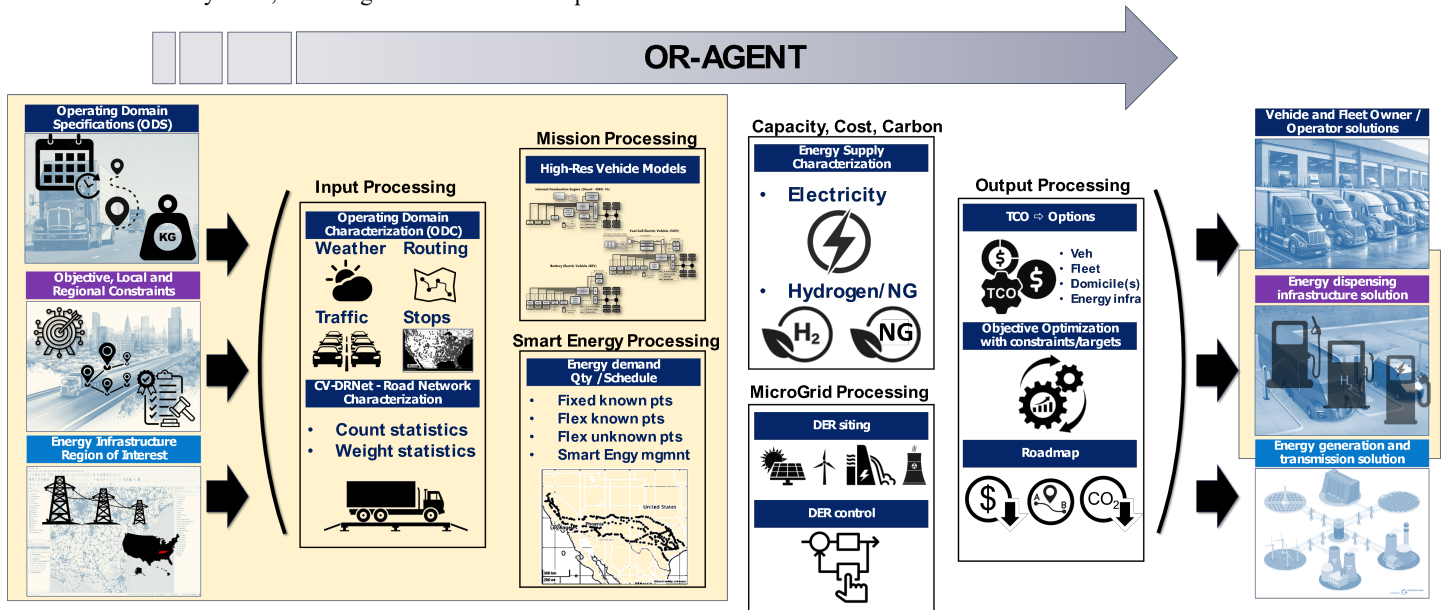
OR-AGENT

Operating Domain Specifications (ODS)

KG

Objective, Local and Regional Constraints

Energy Infrastructure Region of Interest

Input Processing

Operating Domain Characterization (ODC)

Weather Routing

Traffic Stops

CV-DRNet - Road Network Characterization

• Count statistics
• Weight statistics

Mission Processing

High-Res Vehicle Models

Smart Energy Processing

Energy demand Qty /Schedule

• Fixed known pts
• Flex known pts
• Flex unknown pts
• Smart Engy mgmnt

United States

Capacity, Cost, Carbon

Energy Supply Characterization

• Electricity

• Hydrogen/NG

$H_2$ NG

MicroGrid Processing

DER siting

DER control

Output Processing

TCO ⇨ Options

TCO

• Veh
• Fleet
• Domicile(s)
• Energy infra

Objective Optimization with constraints/targets

Roadmap

A B $CO_2$

Vehicle and Fleet Owner / Operator solutions

Energy dispensing infrastructure solution

Energy generation and transmission solution